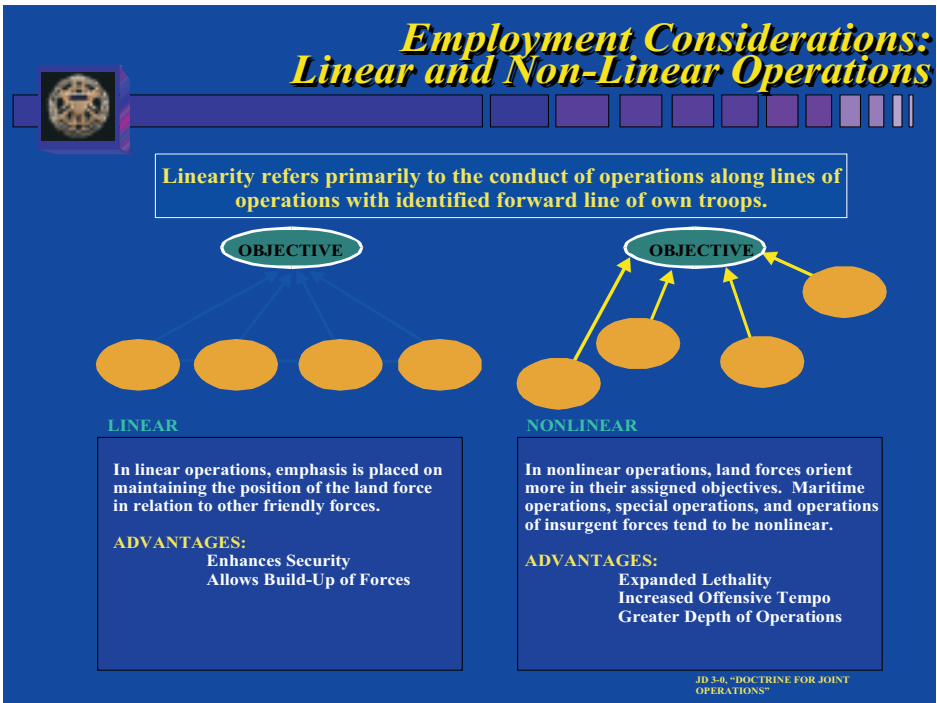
Employment Considerations: Linear and Non-Linear Operations

Linearity refers primarily to the conduct of operations along lines of operations with identified forward line of own troops.

OBJECTIVE

OBJECTIVE

LINEAR

In linear operations, emphasis is placed on maintaining the position of the land force in relation to other friendly forces.

ADVANTAGES:
Enhances Security
Allows Build-Up of Forces

NONLINEAR

In nonlinear operations, land forces orient more in their assigned objectives. Maritime operations, special operations, and operations of insurgent forces tend to be nonlinear.

ADVANTAGES:
Expanded Lethality
Increased Offensive Tempo
Greater Depth of Operations

JD 3-0, "DOCTRINE FOR JOINT OPERATIONS"